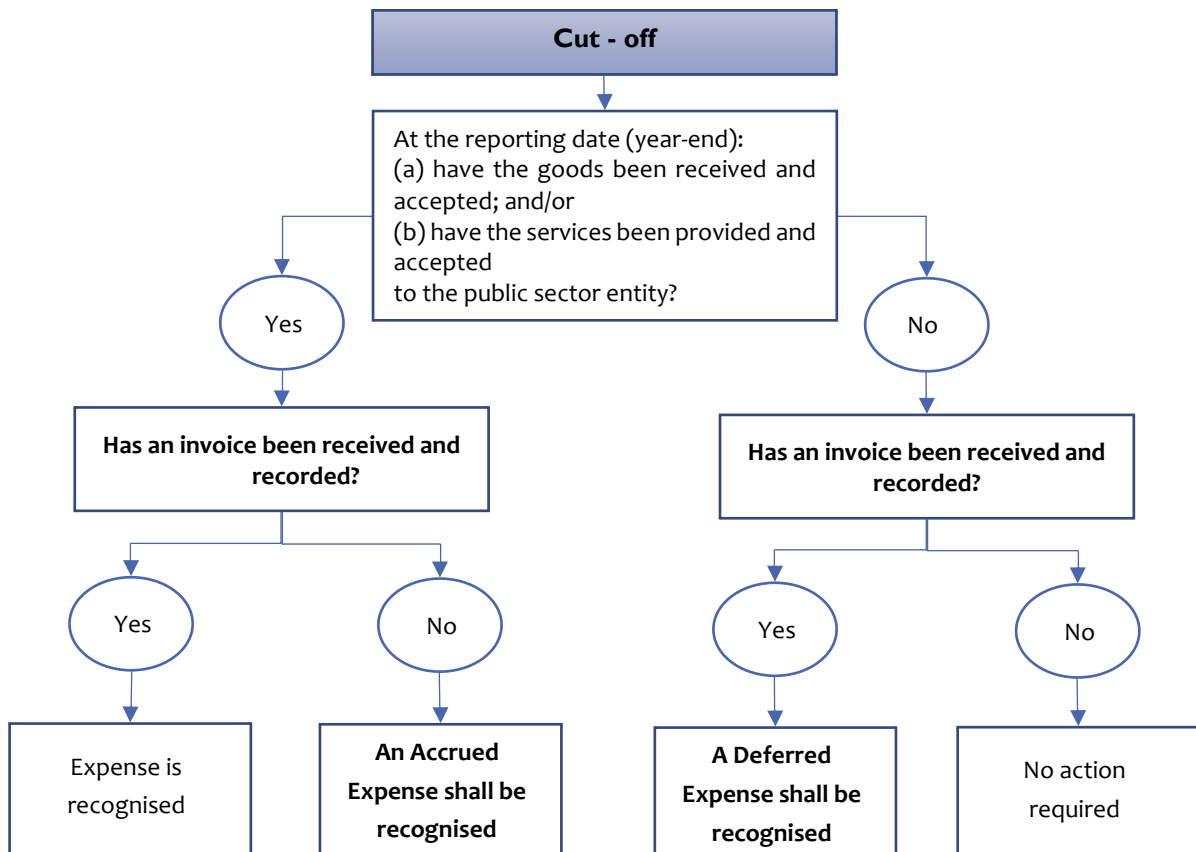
Cut - off

At the reporting date (year-end):
(a) have the goods been received and accepted; and/or
(b) have the services been provided and accepted
to the public sector entity?

Yes

No

Has an invoice been received and recorded?

Has an invoice been received and recorded?

Yes

No

Yes

No

Expense is recognised

An Accrued Expense shall be recognised

A Deferred Expense shall be recognised

No action required